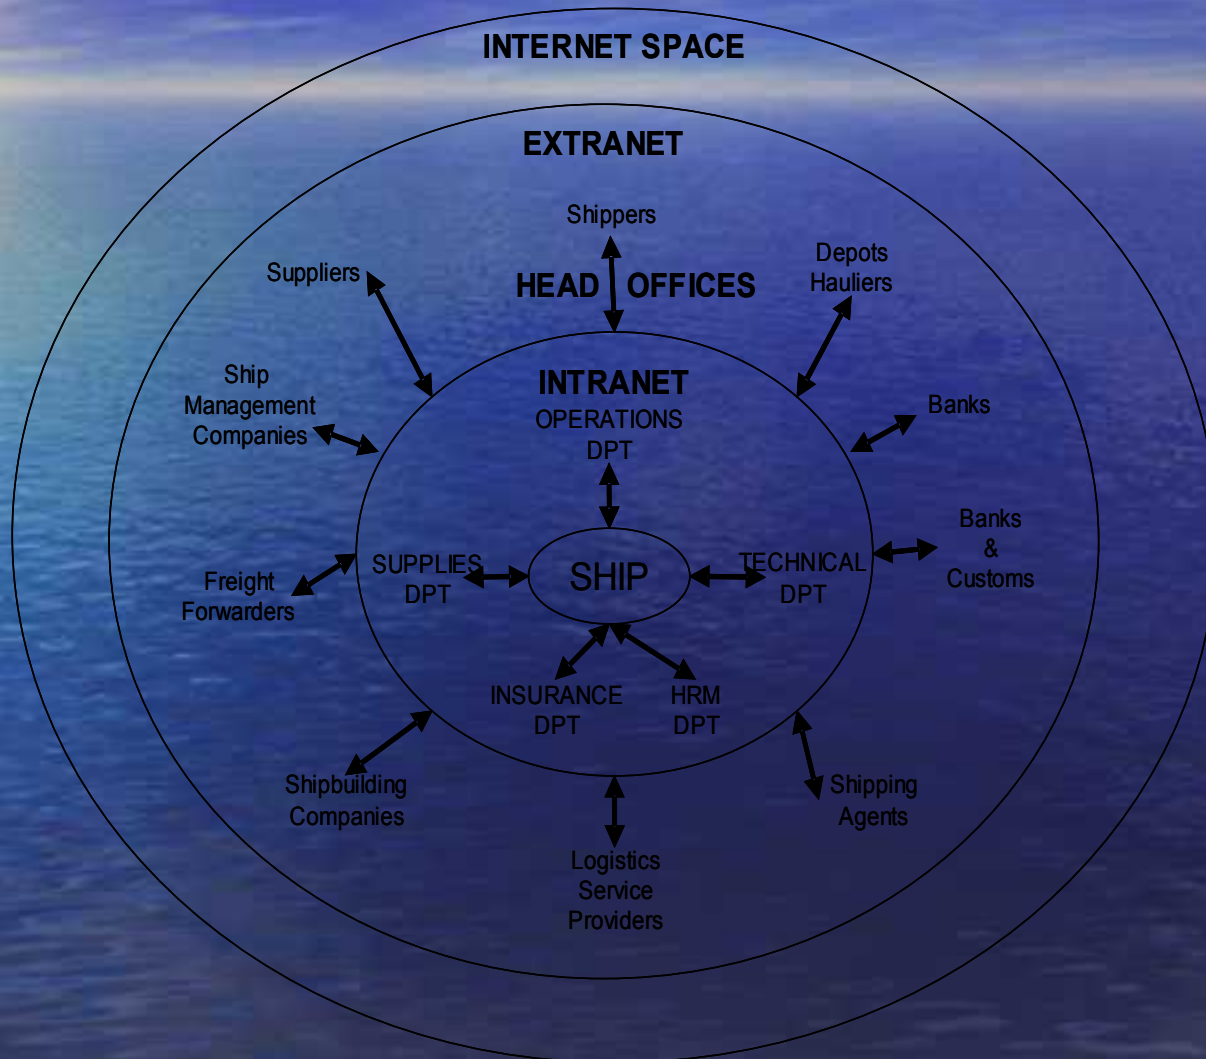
INTERNET SPACE

EXTRANET

Shippers

Suppliers

HEAD OFFICES

Depots Hauliers

Ship Management Companies

INTRANET

OPERATIONS DPT

Banks

Banks & Customs

SUPPLIES DPT

SHIP

TECHNICAL DPT

Freight Forwarders

INSURANCE DPT

HRM DPT

Shipbuilding Companies

Shipping Agents

Logistics Service Providers